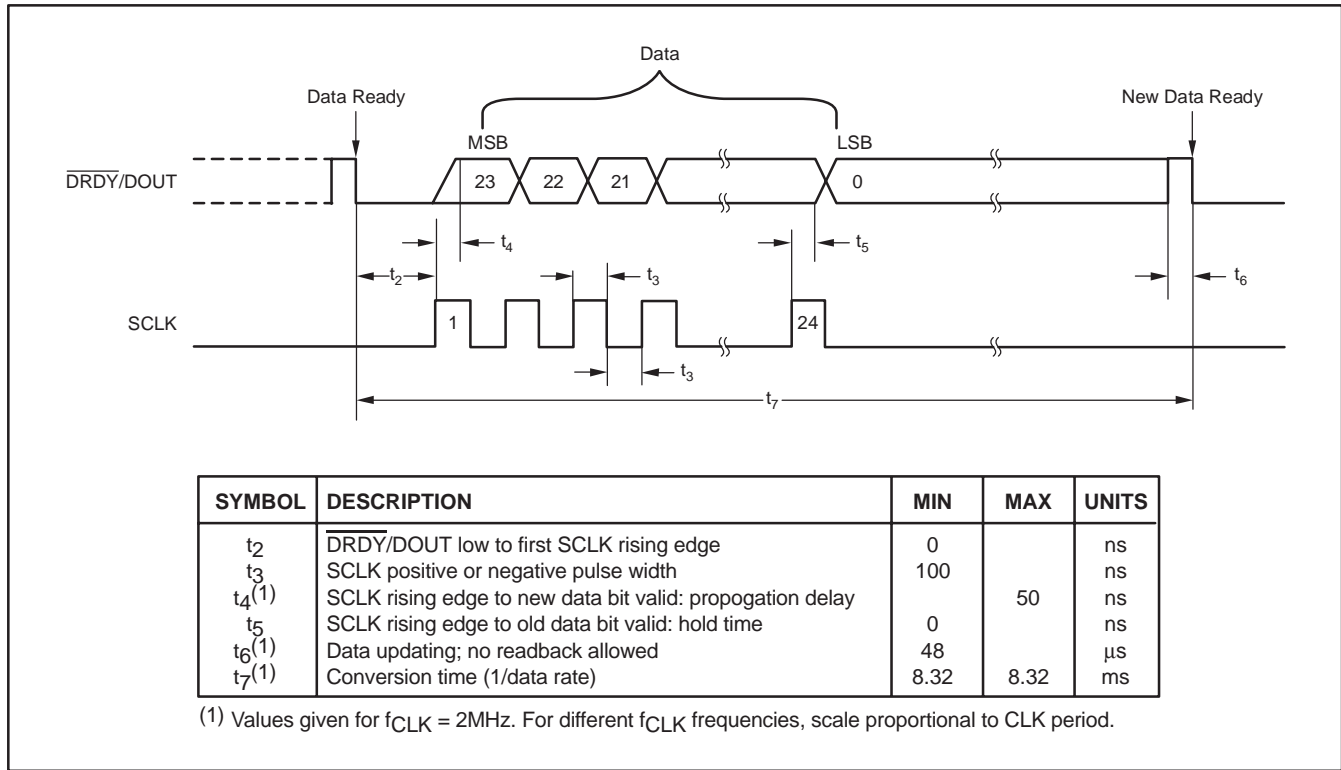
Data

Data Ready

New Data Ready

MSB

LSB

$\overline{DRDY}$/DOUT

23

22

21

0

$t_4$

$t_5$

$t_2$

$t_3$

$t_6$

SCLK

1

24

$t_3$

$t_7$

| SYMBOL | DESCRIPTION | MIN | MAX | UNITS |
|---|---|---|---|---|
| $t_2$ | $\overline{DRDY}$/DOUT low to first SCLK rising edge | 0 | | ns |
| $t_3$ | SCLK positive or negative pulse width | 100 | | ns |
| $t_4^{(1)}$ | SCLK rising edge to new data bit valid: propogation delay | | 50 | ns |
| $t_5$ | SCLK rising edge to old data bit valid: hold time | 0 | | ns |
| $t_6^{(1)}$ | Data updating; no readback allowed | 48 | | µs |
| $t_7^{(1)}$ | Conversion time (1/data rate) | 8.32 | 8.32 | ms |

(1) Values given for $f_{CLK}$ = 2MHz. For different $f_{CLK}$ frequencies, scale proportional to CLK period.